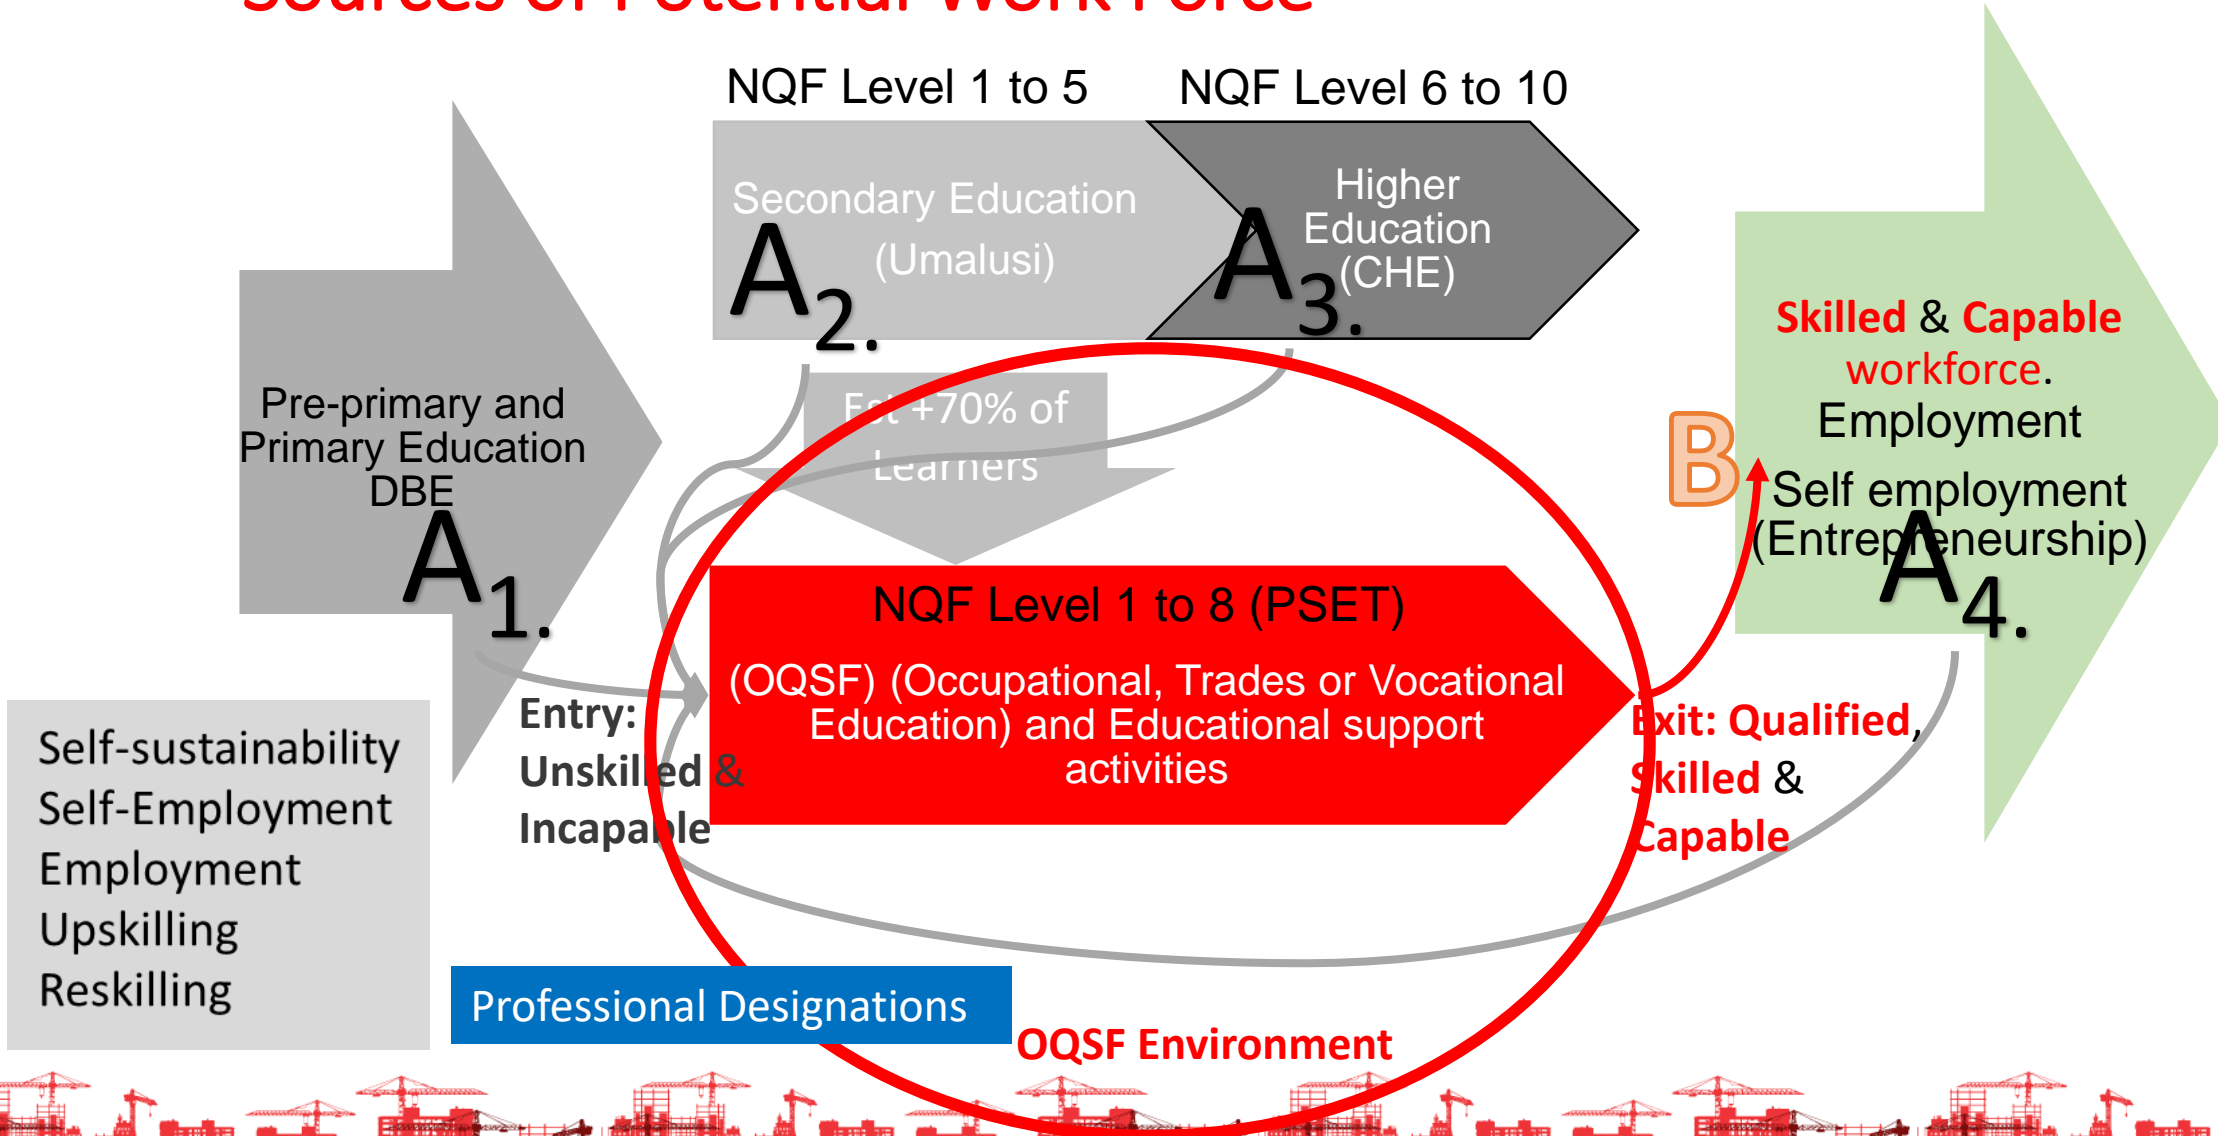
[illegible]

NQF Level 1 to 5

NQF Level 6 to 10

Secondary Education (Umalusi)

A2.

Higher Education (CHE)

A3.

Pre-primary and Primary Education DBE

A1.

Est +70% of Learners

Skilled & Capable workforce. Employment

B

Self employment (Entrepreneurship)

A4.

NQF Level 1 to 8 (PSET)

(OQSF) (Occupational, Trades or Vocational Education) and Educational support activities

Entry: Unskilled & Incapable

Exit: Qualified, Skilled & Capable

Self-sustainability
Self-Employment
Employment
Upskilling
Reskilling

Professional Designations

OQSF Environment